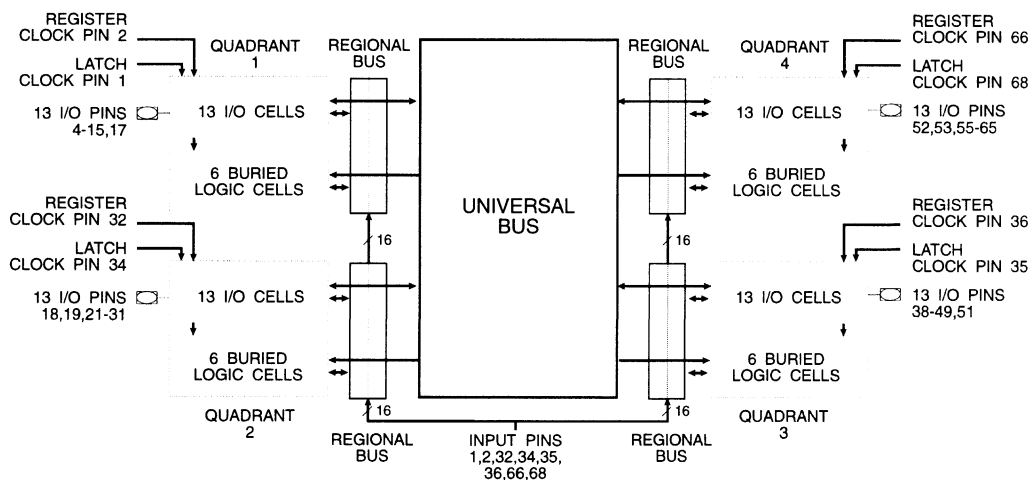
REGISTER CLOCK PIN 2

LATCH CLOCK PIN 1

QUADRANT 1

REGIONAL BUS

REGIONAL BUS

QUADRANT 4

REGISTER CLOCK PIN 66

LATCH CLOCK PIN 68

13 I/O PINS 4-15,17

13 I/O CELLS

13 I/O CELLS

13 I/O PINS 52,53,55-65

6 BURIED LOGIC CELLS

UNIVERSAL BUS

6 BURIED LOGIC CELLS

REGISTER CLOCK PIN 32

16

16

REGISTER CLOCK PIN 36

LATCH CLOCK PIN 34

LATCH CLOCK PIN 35

13 I/O PINS 18,19,21-31

13 I/O CELLS

13 I/O CELLS

13 I/O PINS 38-49,51

6 BURIED LOGIC CELLS

6 BURIED LOGIC CELLS

16

16

QUADRANT 2

REGIONAL BUS

INPUT PINS 1,2,32,34,35, 36,66,68

REGIONAL BUS

QUADRANT 3